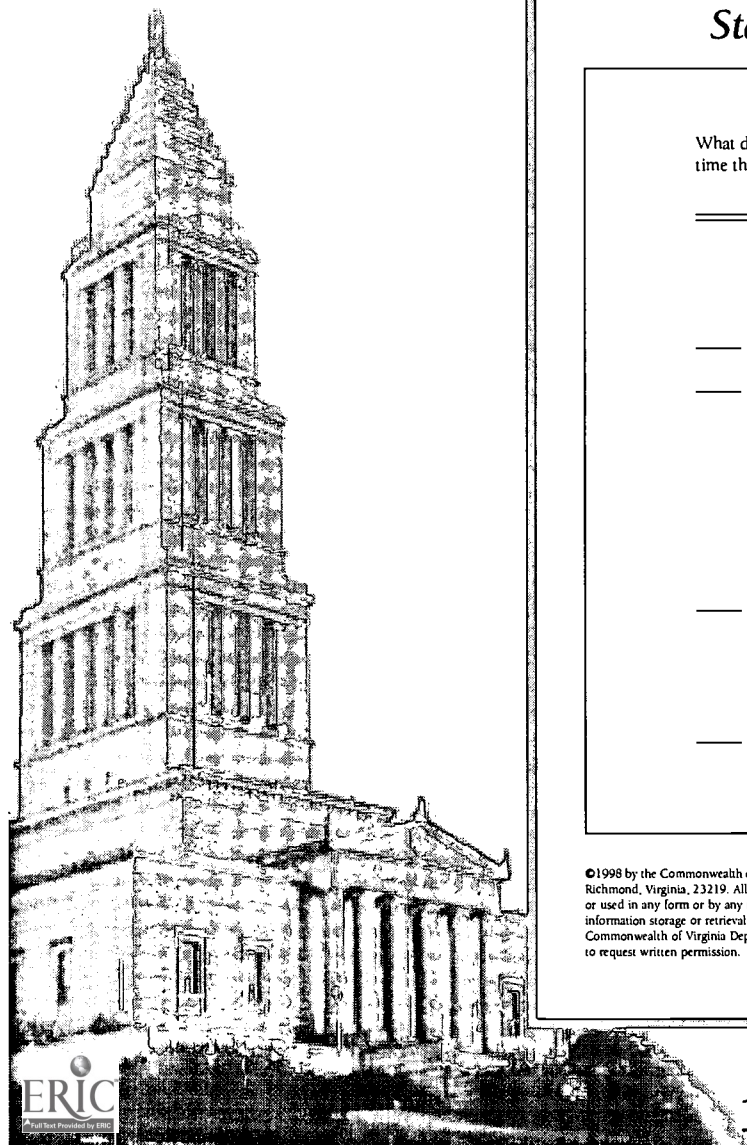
St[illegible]

What d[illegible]
time th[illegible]

©1998 by the Commonwealth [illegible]
Richmond, Virginia, 23219. All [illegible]
or used in any form or by any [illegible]
information storage or retrieval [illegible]
Commonwealth of Virginia Dep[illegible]
to request written permission.

ERIC
Full Text Provided by ERIC